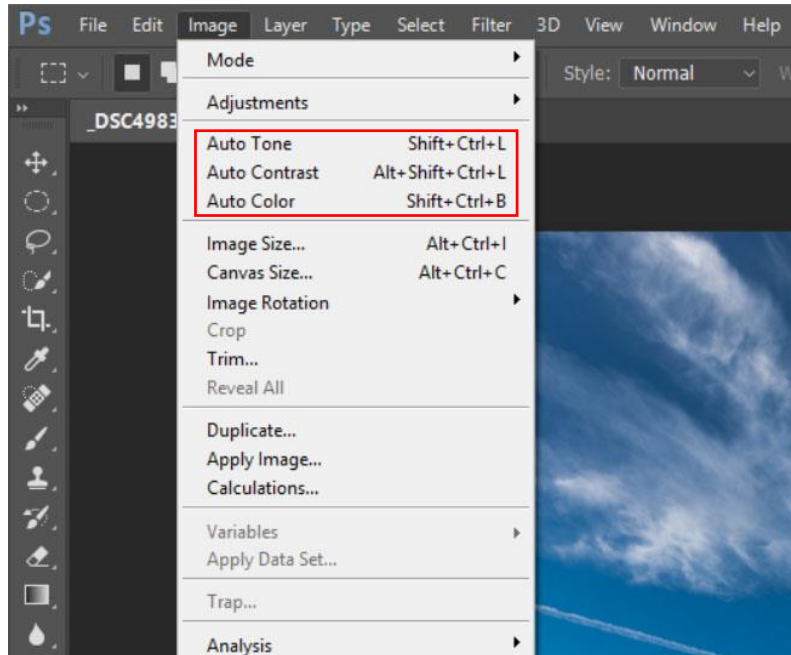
Ps File Edit Image Layer Type Select Filter 3D View Window Help

Style: Normal

_DSC4983

Mode
Adjustments
Auto Tone Shift+Ctrl+L
Auto Contrast Alt+Shift+Ctrl+L
Auto Color Shift+Ctrl+B
Image Size... Alt+Ctrl+I
Canvas Size... Alt+Ctrl+C
Image Rotation
Crop
Trim...
Reveal All
Duplicate...
Apply Image...
Calculations...
Variables
Apply Data Set...
Trap...
Analysis